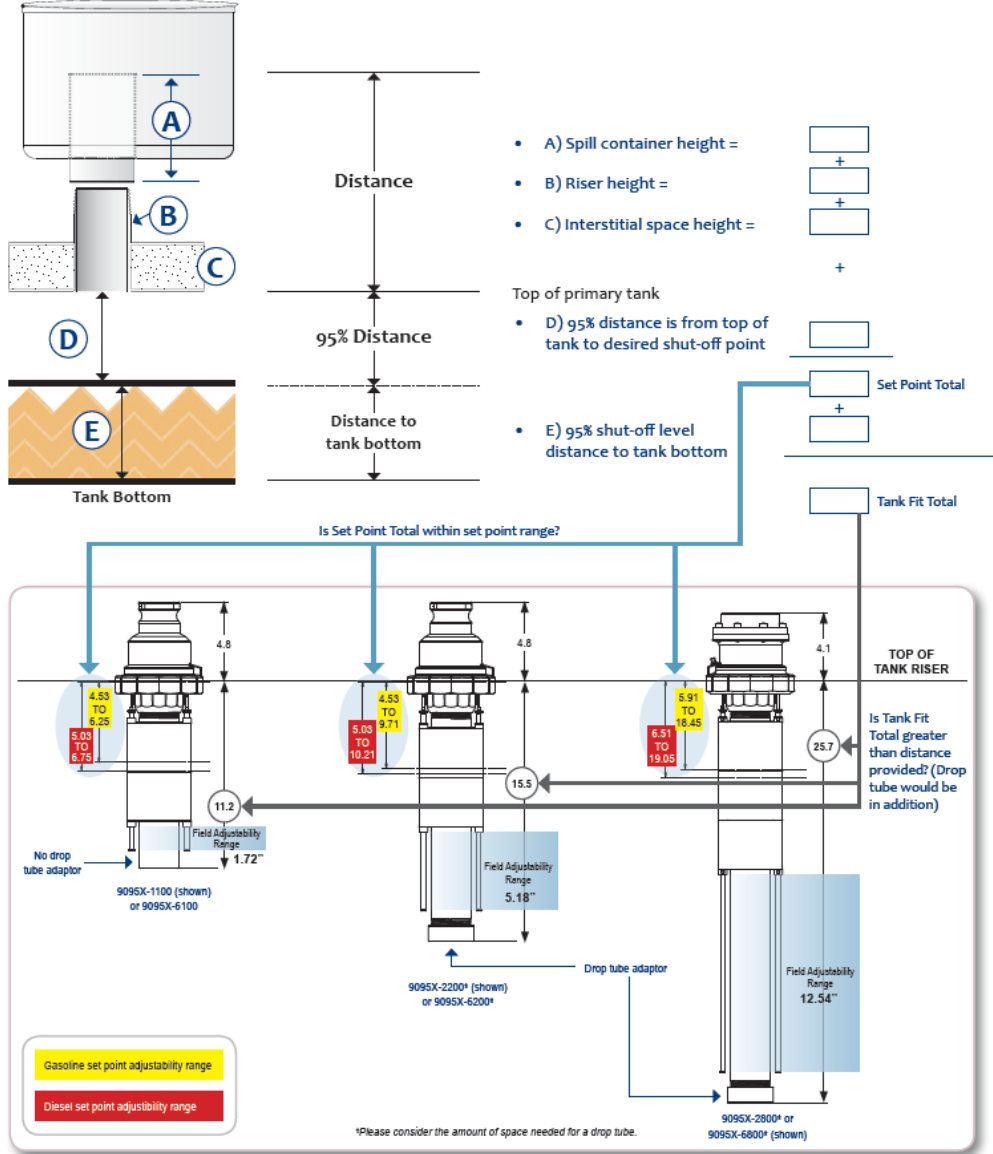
A

B

C

D

E

Tank Bottom

Distance

95% Distance

Distance to tank bottom

• A) Spill container height =

+

• B) Riser height =

+

• C) Interstitial space height =

+

Top of primary tank

• D) 95% distance is from top of tank to desired shut-off point

Set Point Total

+

• E) 95% shut-off level distance to tank bottom

Tank Fit Total

Is Set Point Total within set point range?

4.8

4.53 TO 6.25

5.03 TO 6.75

11.2

Field Adjustability Range 1.72"

No drop tube adaptor

9095X-1100 (shown) or 9095X-6100

4.8

4.53 TO 9.71

5.03 TO 10.21

15.5

Field Adjustability Range 5.18"

9095X-2200* (shown) or 9095X-6200*

Drop tube adaptor

4.1

TOP OF TANK RISER

5.91 TO 18.45

6.51 TO 19.05

25.7

Is Tank Fit Total greater than distance provided? (Drop tube would be in addition)

Field Adjustability Range 12.54"

9095X-2800* or 9095X-6800* (shown)

Gasoline set point adjustability range

Diesel set point adjustibility range

*Please consider the amount of space needed for a drop tube.